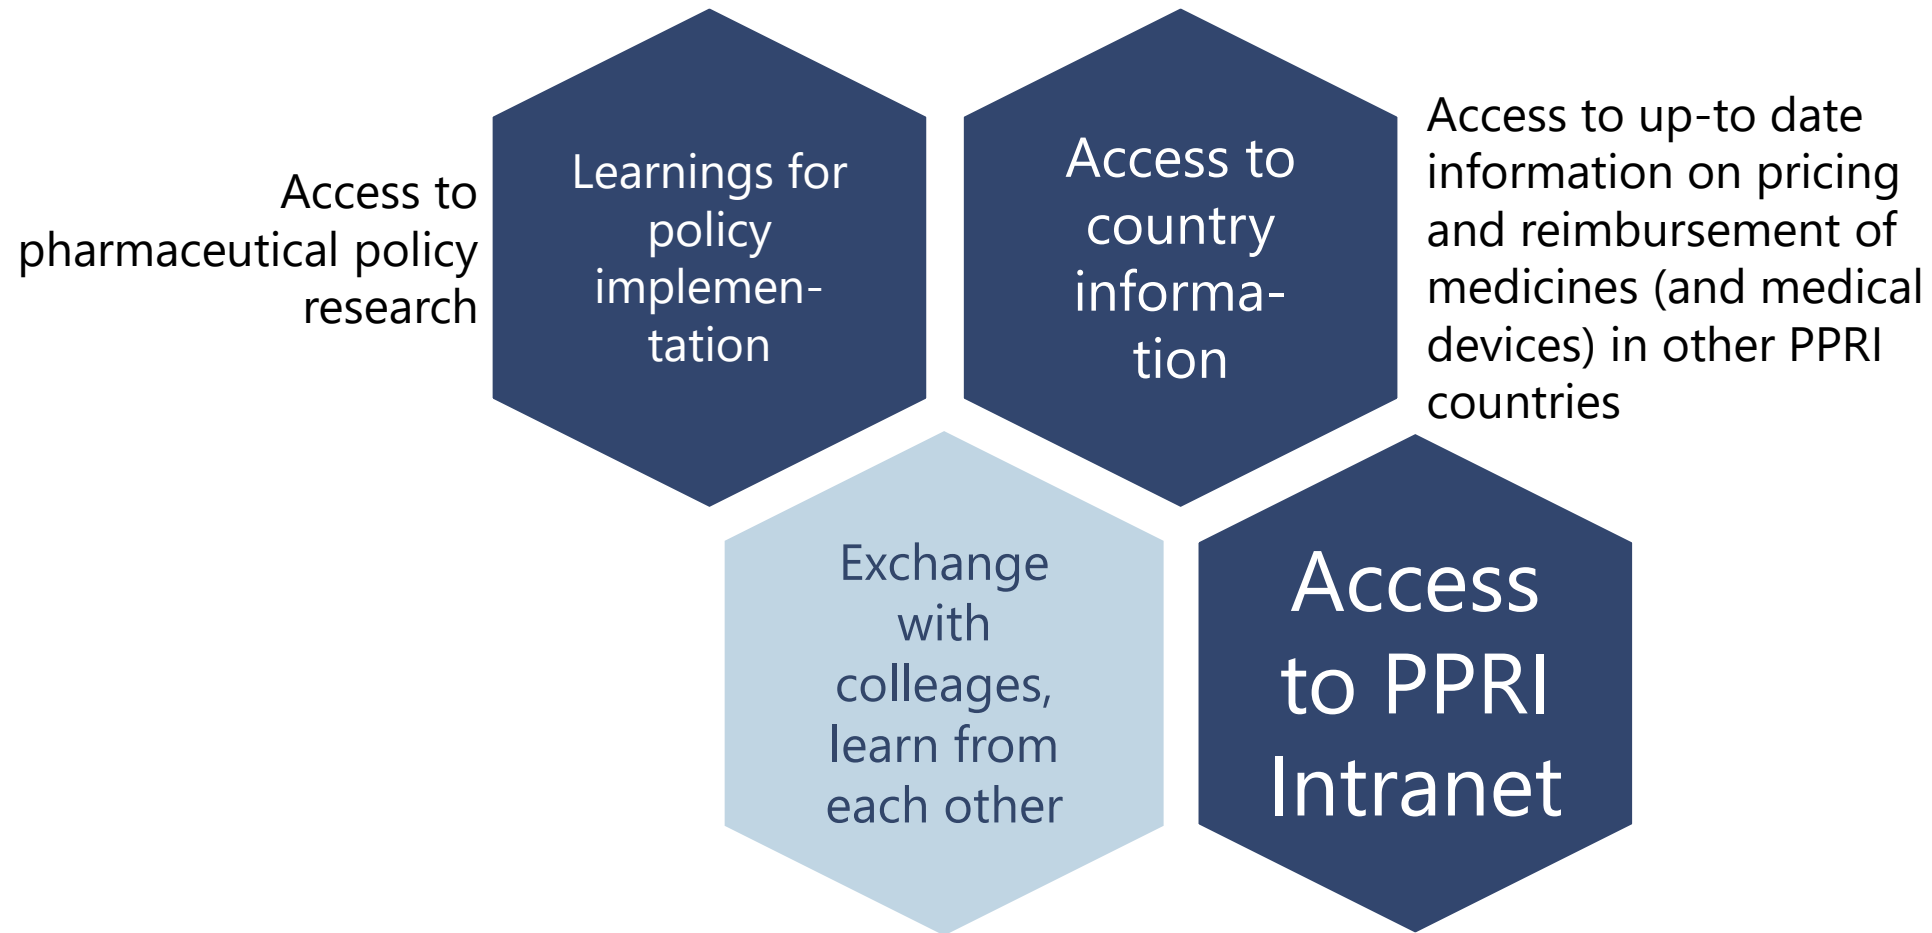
Access to pharmaceutical policy research

Learnings for policy implementation

Access to country information

Access to up-to date information on pricing and reimbursement of medicines (and medical devices) in other PPRI countries

Exchange with colleages, learn from each other

Access to PPRI Intranet